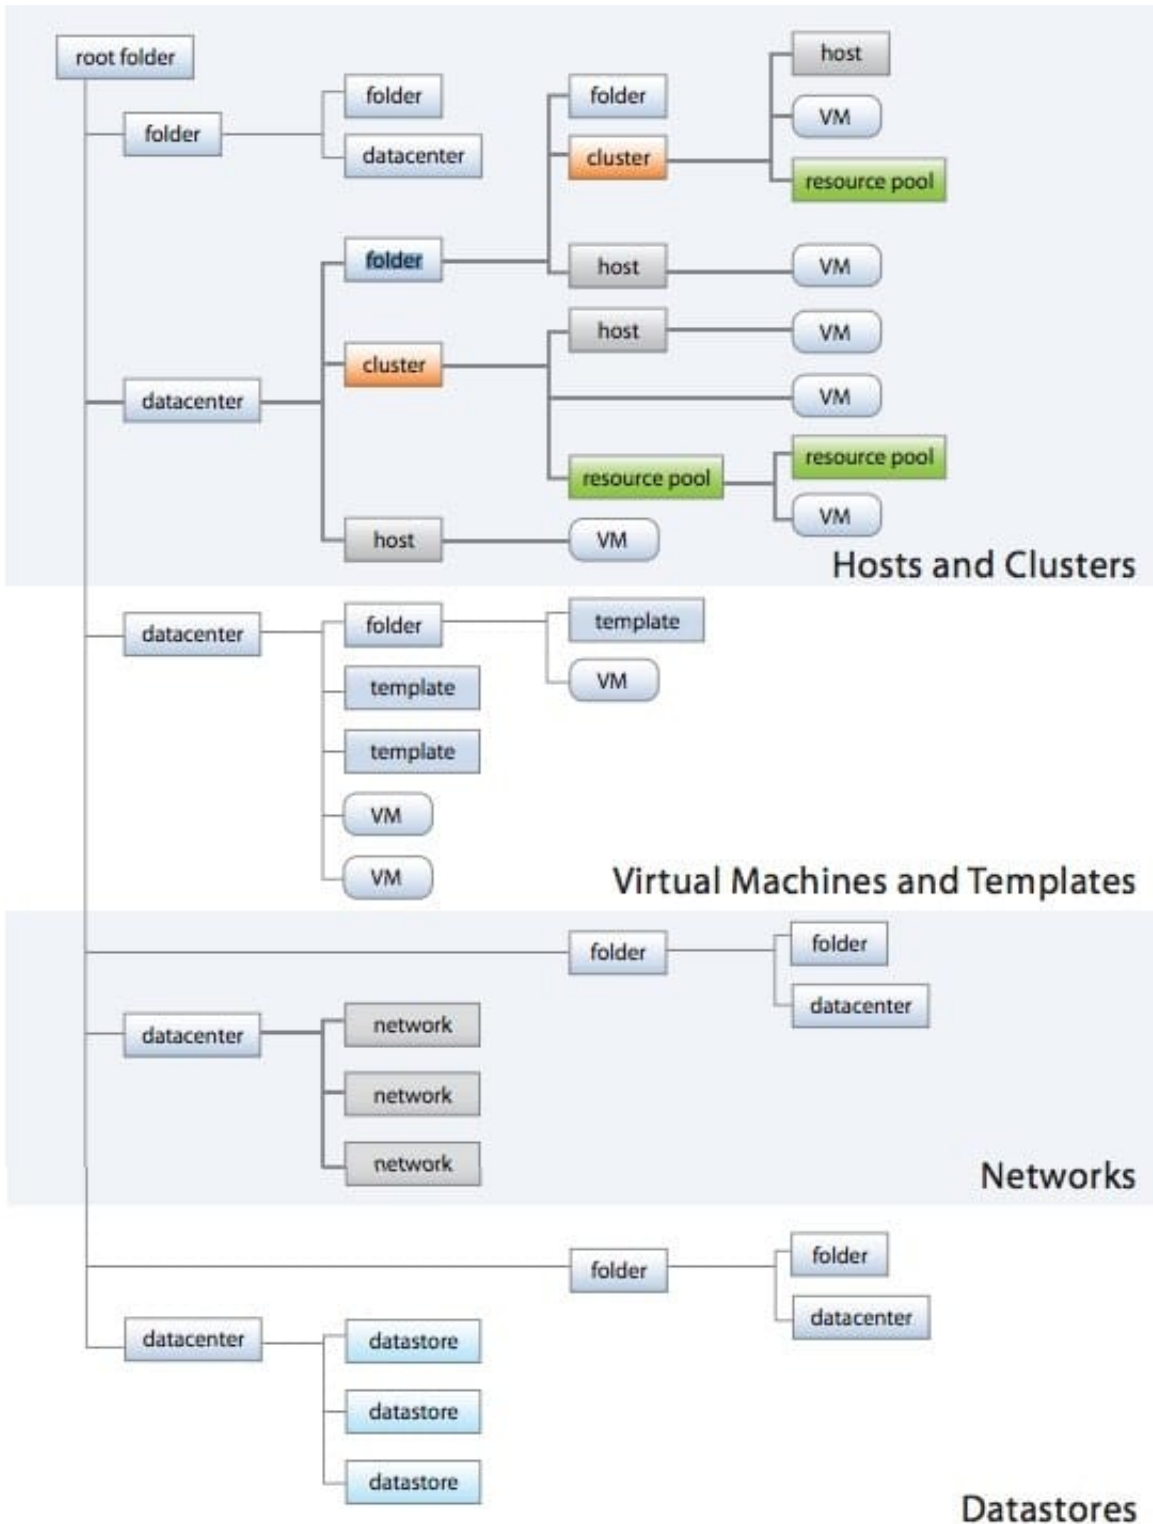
root folder

folder

folder

datacenter

datacenter

folder

folder

cluster

host

VM

resource pool

host

VM

cluster

host

VM

VM

resource pool

resource pool

VM

host

VM

Hosts and Clusters

datacenter

folder

template

VM

template

template

VM

VM

Virtual Machines and Templates

folder

folder

datacenter

datacenter

network

network

network

Networks

folder

folder

datacenter

datacenter

datastore

datastore

datastore

Datastores